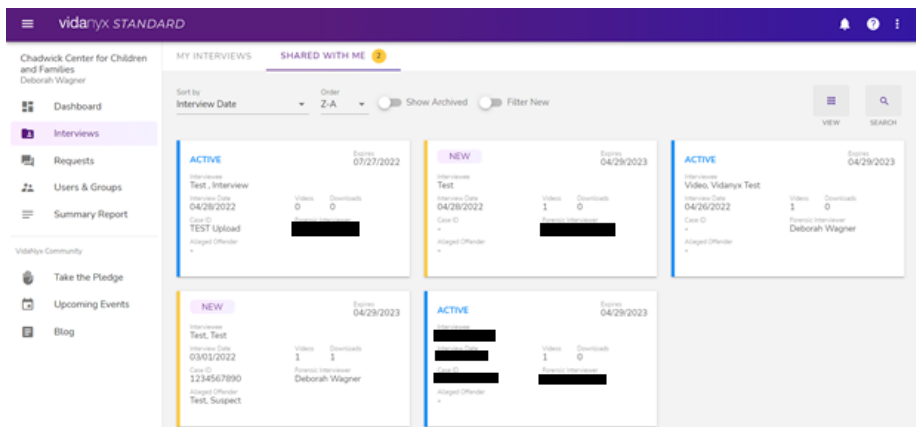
vidanyx STANDARD

Chadwick Center for Children and Families
Deborah Wagner

Dashboard
Interviews
Requests
Users & Groups
Summary Report

VidaNyx Community
Take the Pledge
Upcoming Events
Blog

MY INTERVIEWS
SHARED WITH ME 2

Sort by
Interview Date
Order
Z-A
Show Archived
Filter New

VIEW
SEARCH

ACTIVE
Expires
07/27/2022
Interviewee
Test , Interview
Interview Date
04/28/2022
Videos
0
Downloads
0
Case ID
TEST Upload
Forensic Interviewer
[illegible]
Alleged Offender
-

NEW
Expires
04/29/2023
Interviewee
Test
Interview Date
04/28/2022
Videos
1
Downloads
0
Case ID
-
Forensic Interviewer
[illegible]
Alleged Offender
-

ACTIVE
Expires
04/29/2023
Interviewee
Video, Vidanyx Test
Interview Date
04/26/2022
Videos
1
Downloads
0
Case ID
-
Forensic Interviewer
Deborah Wagner
Alleged Offender
-

NEW
Expires
04/29/2023
Interviewee
Test, Test
Interview Date
03/01/2022
Videos
1
Downloads
1
Case ID
1234567890
Forensic Interviewer
Deborah Wagner
Alleged Offender
Test, Suspect

ACTIVE
Expires
04/29/2023
Interviewee
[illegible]
Interview Date
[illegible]
Videos
1
Downloads
0
Case ID
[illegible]
Forensic Interviewer
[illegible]
Alleged Offender
-